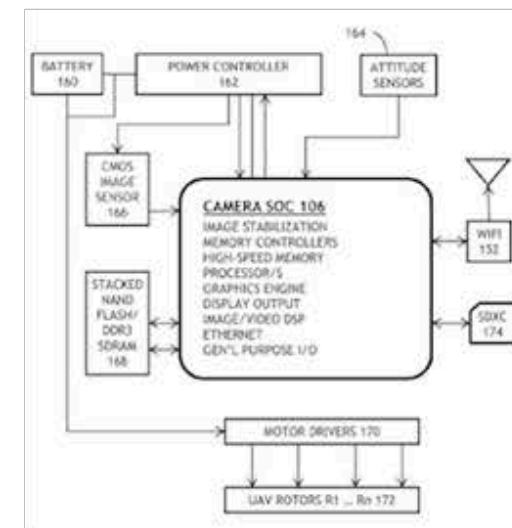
164

BATTERY 160

POWER CONTROLLER 162

ATTITUDE SENSORS

CMOS IMAGE SENSOR 166

CAMERA SOC 106
IMAGE STABILIZATION
MEMORY CONTROLLERS
HIGH-SPEED MEMORY
PROCESSOR/S
GRAPHICS ENGINE
DISPLAY OUTPUT
IMAGE/VIDEO DSP
ETHERNET
GEN'L PURPOSE I/O

WIFI 152

STACKED NAND FLASH/ DDR3 SDRAM 168

SDXC 174

MOTOR DRIVERS 170

UAV ROTORS R1 ... Rn 172